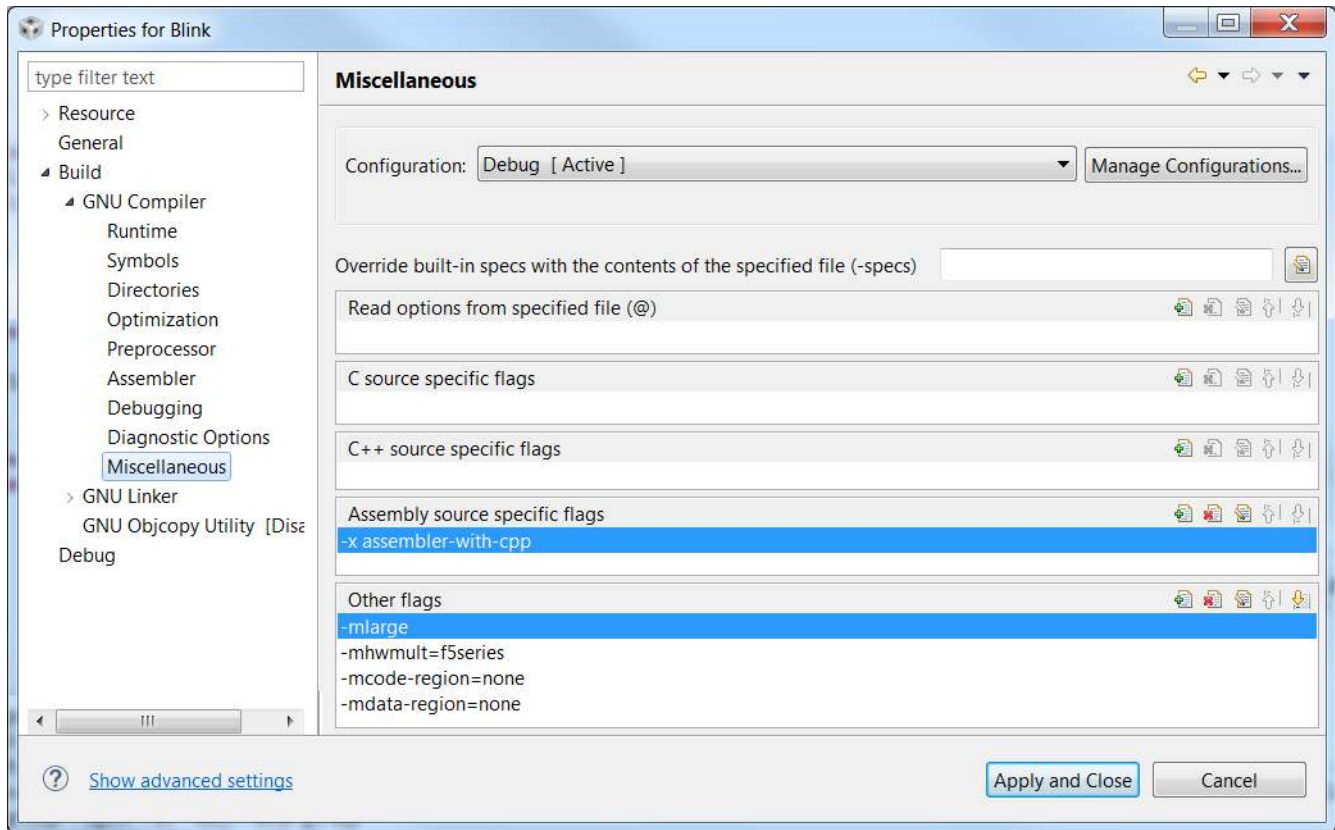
Properties for Blink

type filter text

Resource
General
Build
GNU Compiler
Runtime
Symbols
Directories
Optimization
Preprocessor
Assembler
Debugging
Diagnostic Options
Miscellaneous
GNU Linker
GNU Objcopy Utility [Disa
Debug

Miscellaneous

Configuration: Debug [ Active ]

Manage Configurations...

Override built-in specs with the contents of the specified file (-specs)

Read options from specified file (@)

C source specific flags

C++ source specific flags

Assembly source specific flags
-x assembler-with-cpp

Other flags
-mlarge
-mhwmult=f5series
-mcode-region=none
-mdata-region=none

Show advanced settings

Apply and Close

Cancel